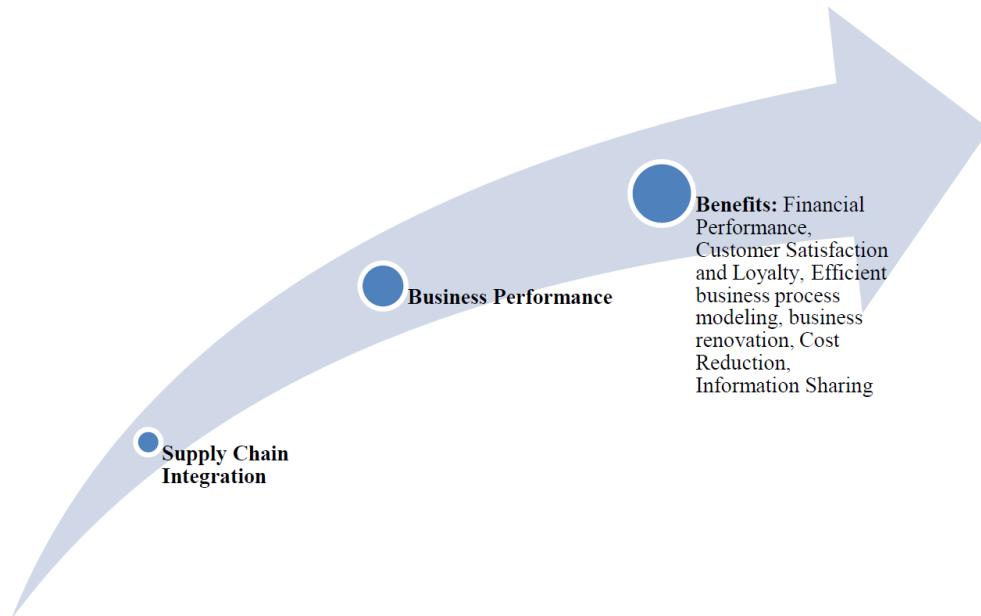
Supply Chain Integration

Business Performance

Benefits: Financial Performance, Customer Satisfaction and Loyalty, Efficient business process modeling, business renovation, Cost Reduction, Information Sharing